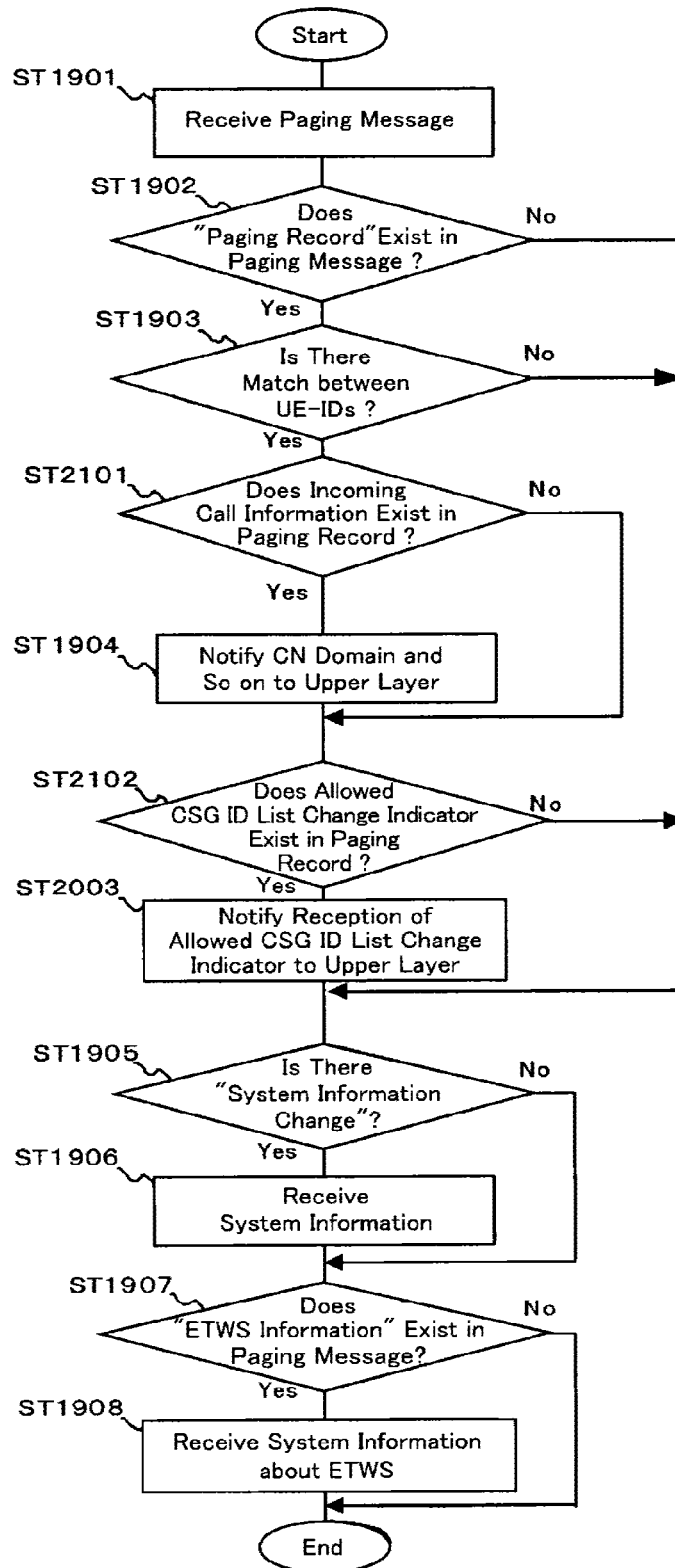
Start

ST1901
Receive Paging Message

ST1902
Does "Paging Record" Exist in Paging Message ?
No
Yes

ST1903
Is There Match between UE-IDs ?
No
Yes

ST2101
Does Incoming Call Information Exist in Paging Record ?
No
Yes

ST1904
Notify CN Domain and So on to Upper Layer

ST2102
Does Allowed CSG ID List Change Indicator Exist in Paging Record ?
No
Yes

ST2003
Notify Reception of Allowed CSG ID List Change Indicator to Upper Layer

ST1905
Is There "System Information Change"?
No
Yes

ST1906
Receive System Information

ST1907
Does "ETWS Information" Exist in Paging Message?
No
Yes

ST1908
Receive System Information about ETWS

End